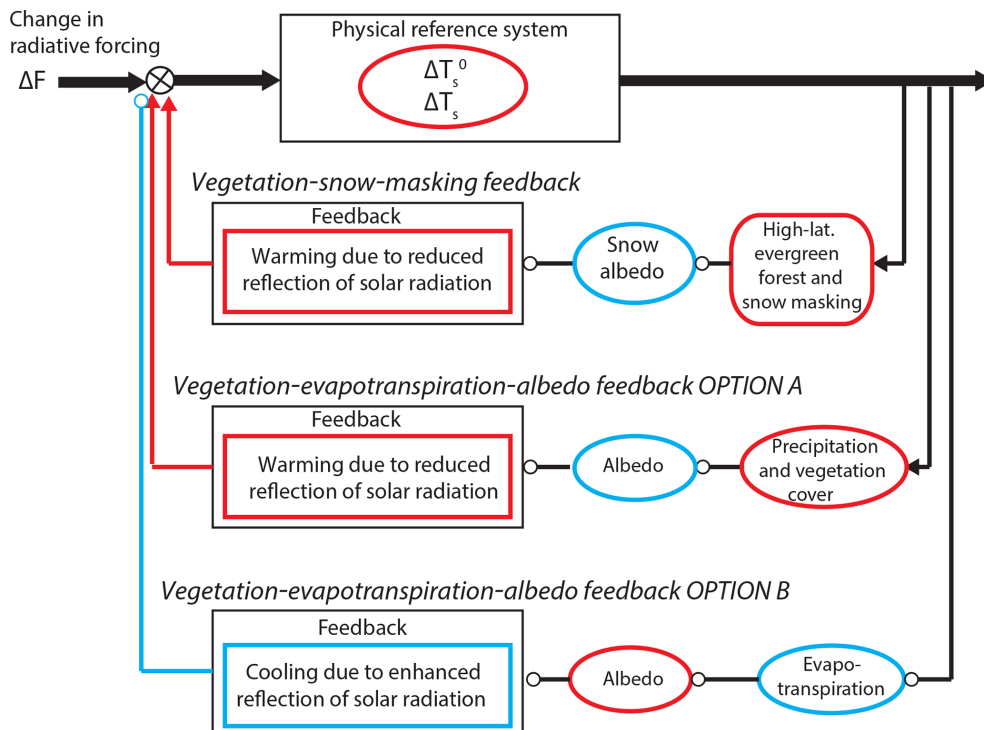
Change in radiative forcing

ΔF

Physical reference system

$\Delta T_s^0$
$\Delta T_s$

*Vegetation-snow-masking feedback*

Feedback

Warming due to reduced reflection of solar radiation

Snow albedo

High-lat. evergreen forest and snow masking

*Vegetation-evapotranspiration-albedo feedback OPTION A*

Feedback

Warming due to reduced reflection of solar radiation

Albedo

Precipitation and vegetation cover

*Vegetation-evapotranspiration-albedo feedback OPTION B*

Feedback

Cooling due to enhanced reflection of solar radiation

Albedo

Evapotranspiration